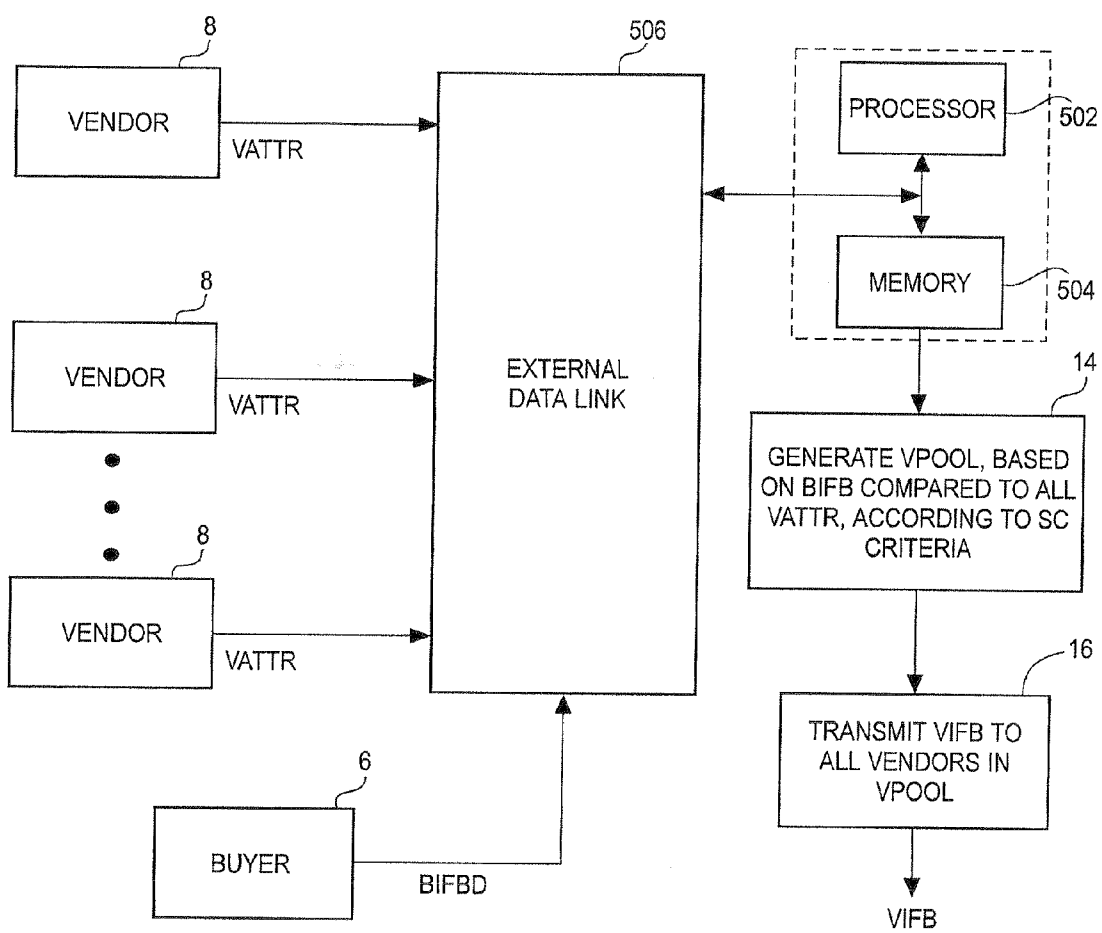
8
VENDOR
VATTR

506

PROCESSOR
502

MEMORY
504

8
VENDOR
VATTR

EXTERNAL DATA LINK

14
GENERATE VPOOL, BASED ON BIFB COMPARED TO ALL VATTR, ACCORDING TO SC CRITERIA

8
VENDOR
VATTR

16
TRANSMIT VIFB TO ALL VENDORS IN VPOOL

6
BUYER
BIFBD

VIFB